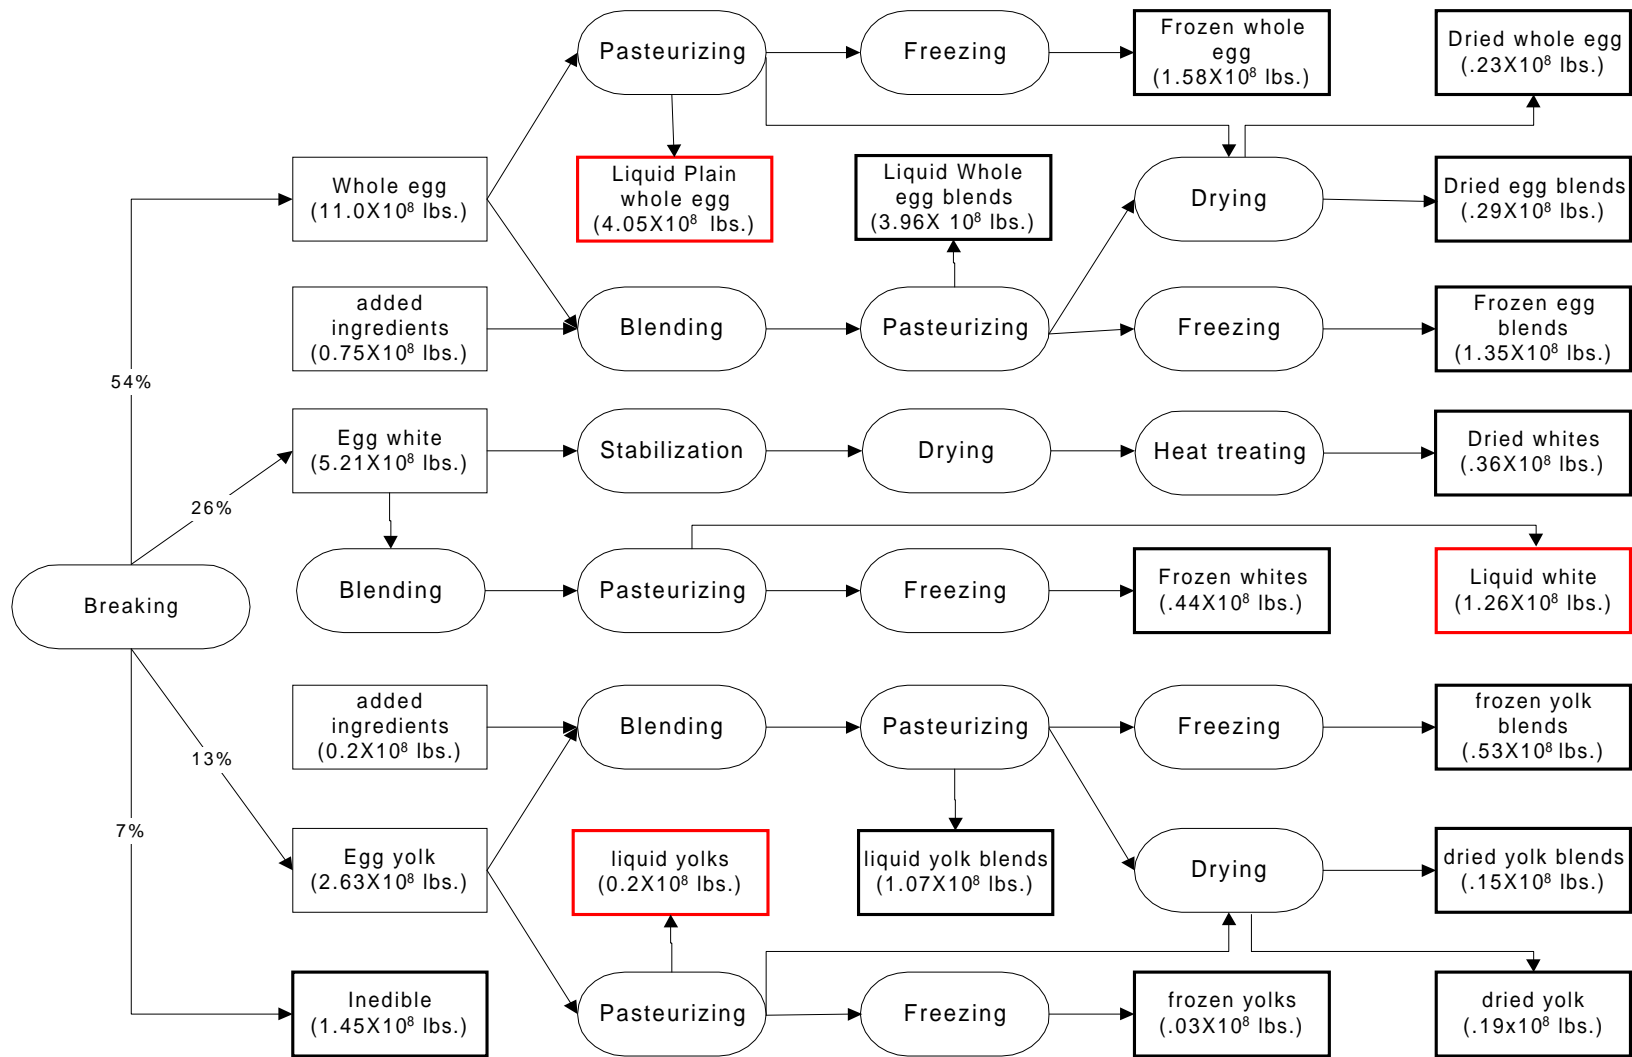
Pasteurizing

Freezing

Frozen whole egg (1.58X$10^8$ lbs.)

Dried whole egg (.23X$10^8$ lbs.)

Whole egg (11.0X$10^8$ lbs.)

Liquid Plain whole egg (4.05X$10^8$ lbs.)

Liquid Whole egg blends (3.96X $10^8$ lbs.)

Drying

Dried egg blends (.29X$10^8$ lbs.)

added ingredients (0.75X$10^8$ lbs.)

Blending

Pasteurizing

Freezing

Frozen egg blends (1.35X$10^8$ lbs.)

54%

Egg white (5.21X$10^8$ lbs.)

Stabilization

Drying

Heat treating

Dried whites (.36X$10^8$ lbs.)

26%

Blending

Pasteurizing

Freezing

Frozen whites (.44X$10^8$ lbs.)

Liquid white (1.26X$10^8$ lbs.)

Breaking

added ingredients (0.2X$10^8$ lbs.)

Blending

Pasteurizing

Freezing

frozen yolk blends (.53X$10^8$ lbs.)

13%

7%

Egg yolk (2.63X$10^8$ lbs.)

liquid yolks (0.2X$10^8$ lbs.)

liquid yolk blends (1.07X$10^8$ lbs.)

Drying

dried yolk blends (.15X$10^8$ lbs.)

Inedible (1.45X$10^8$ lbs.)

Pasteurizing

Freezing

frozen yolks (.03X$10^8$ lbs.)

dried yolk (.19x$10^8$ lbs.)